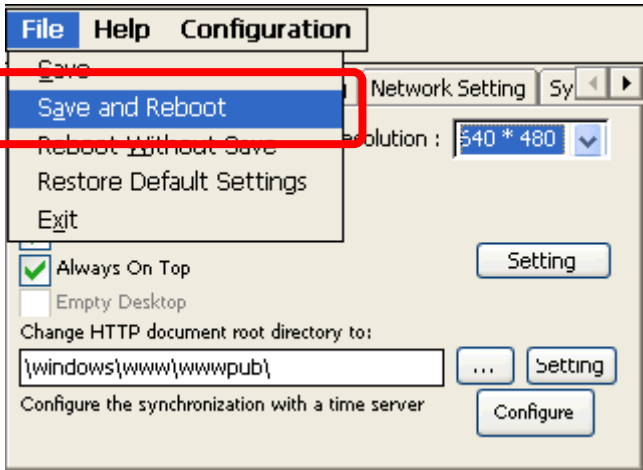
File Help Configuration

Save
Save and Reboot
Reboot Without Save
Restore Default Settings
Exit

Network Setting Sy

esolution : 640 * 480

Always On Top
Setting
Empty Desktop
Change HTTP document root directory to:
\windows\www\wwwpub\
...
Setting
Configure the synchronization with a time server
Configure